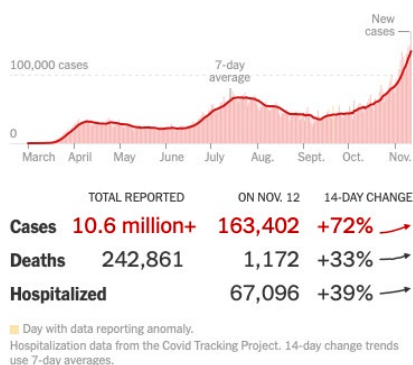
New cases

100,000 cases

7-day average

0

March April May June July Aug. Sept. Oct. Nov.

| | TOTAL REPORTED | ON NOV. 12 | 14-DAY CHANGE |
|---|---|---|---|
| Cases | 10.6 million+ | 163,402 | +72% |
| Deaths | 242,861 | 1,172 | +33% |
| Hospitalized | | 67,096 | +39% |

Day with data reporting anomaly.

Hospitalization data from the Covid Tracking Project. 14-day change trends use 7-day averages.